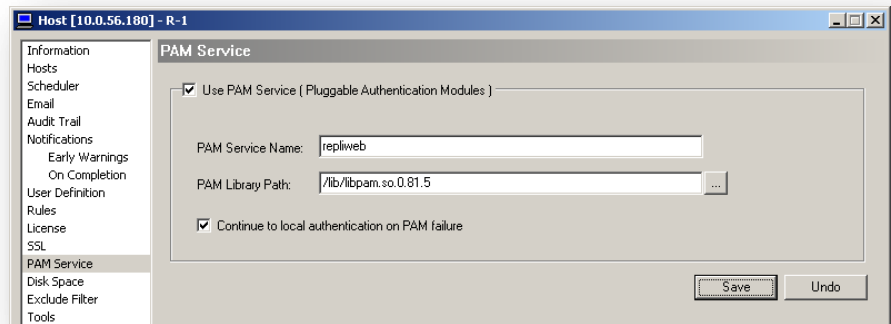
Host [10.0.56.180] - R-1

Information
Hosts
Scheduler
Email
Audit Trail
Notifications
Early Warnings
On Completion
User Definition
Rules
License
SSL
PAM Service
Disk Space
Exclude Filter
Tools

PAM Service

☑ Use PAM Service ( Pluggable Authentication Modules )

PAM Service Name: repliweb

PAM Library Path: /lib/libpam.so.0.81.5 ...

☑ Continue to local authentication on PAM failure

Save Undo